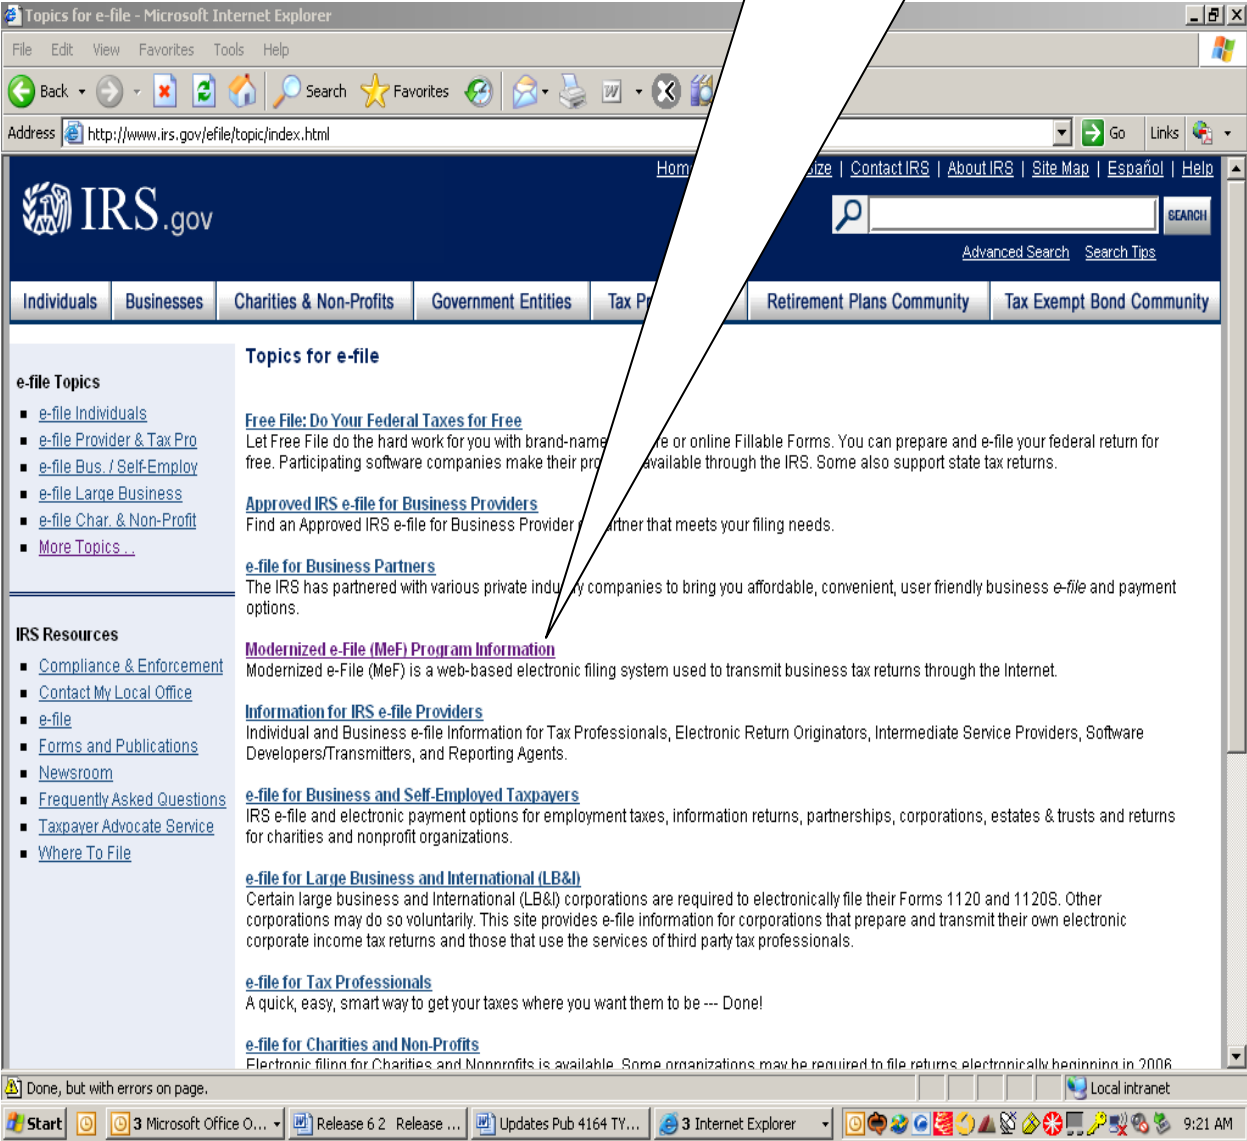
Topics for e-file - Microsoft Internet Explorer

File Edit View Favorites Tools Help

Back Search Favorites

Address http://www.irs.gov/efile/topic/index.html Go Links

Hom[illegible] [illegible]ize | Contact IRS | About IRS | Site Map | Español | Help

IRS.gov

SEARCH

Advanced Search Search Tips

Individuals Businesses Charities & Non-Profits Government Entities Tax P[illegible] Retirement Plans Community Tax Exempt Bond Community

e-file Topics
e-file Individuals
e-file Provider & Tax Pro
e-file Bus. / Self-Employ
e-file Large Business
e-file Char. & Non-Profit
More Topics...

IRS Resources
Compliance & Enforcement
Contact My Local Office
e-file
Forms and Publications
Newsroom
Frequently Asked Questions
Taxpayer Advocate Service
Where To File

Topics for e-file

Free File: Do Your Federal Taxes for Free
Let Free File do the hard work for you with brand-name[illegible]e or online Fillable Forms. You can prepare and e-file your federal return for free. Participating software companies make their pr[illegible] available through the IRS. Some also support state tax returns.

Approved IRS e-file for Business Providers
Find an Approved IRS e-file for Business Provider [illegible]rtner that meets your filing needs.

e-file for Business Partners
The IRS has partnered with various private indu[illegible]y companies to bring you affordable, convenient, user friendly business e-file and payment options.

Modernized e-File (MeF) Program Information
Modernized e-File (MeF) is a web-based electronic filing system used to transmit business tax returns through the Internet.

Information for IRS e-file Providers
Individual and Business e-file Information for Tax Professionals, Electronic Return Originators, Intermediate Service Providers, Software Developers/Transmitters, and Reporting Agents.

e-file for Business and Self-Employed Taxpayers
IRS e-file and electronic payment options for employment taxes, information returns, partnerships, corporations, estates & trusts and returns for charities and nonprofit organizations.

e-file for Large Business and International (LB&I)
Certain large business and International (LB&I) corporations are required to electronically file their Forms 1120 and 1120S. Other corporations may do so voluntarily. This site provides e-file information for corporations that prepare and transmit their own electronic corporate income tax returns and those that use the services of third party tax professionals.

e-file for Tax Professionals
A quick, easy, smart way to get your taxes where you want them to be --- Done!

e-file for Charities and Non-Profits
Electronic filing for Charities and Nonprofits is available. Some organizations may be required to file returns electronically beginning in 2006.

Done, but with errors on page. Local intranet

Start 3 Microsoft Office O... Release 6 2 Release ... Updates Pub 4164 TY... 3 Internet Explorer 9:21 AM